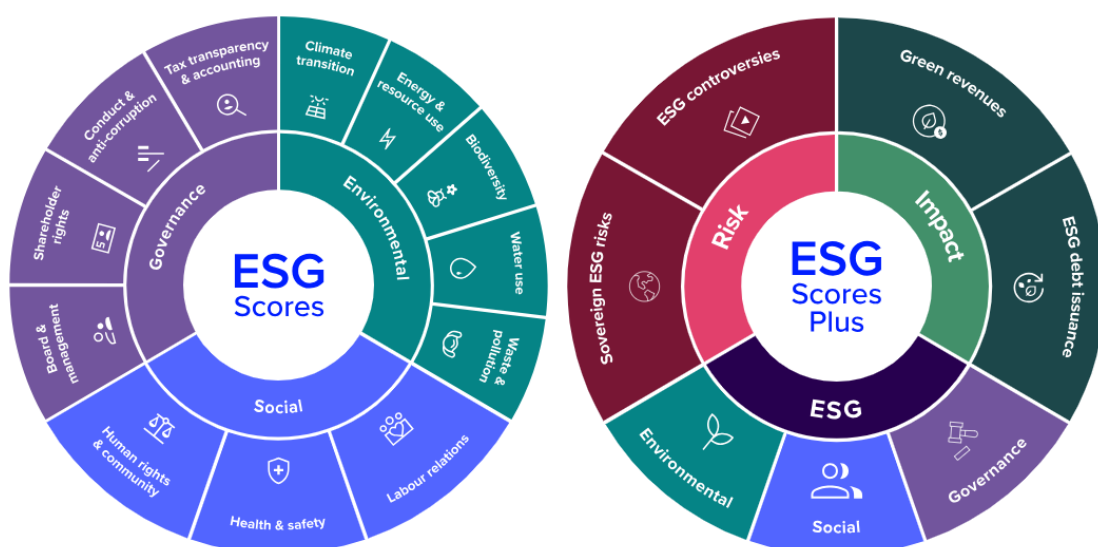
ESG Scores

Governance

Environmental

Social

Tax transparency & accounting

Conduct & anti-corruption

Shareholder rights

Board & management

Climate transition

Energy & resource use

Biodiversity

Water use

Waste & pollution

Human rights & community

Health & safety

Labour relations

ESG Scores Plus

Risk

Impact

ESG

ESG controversies

Sovereign ESG risks

Green revenues

ESG debt issuance

Environmental

Social

Governance